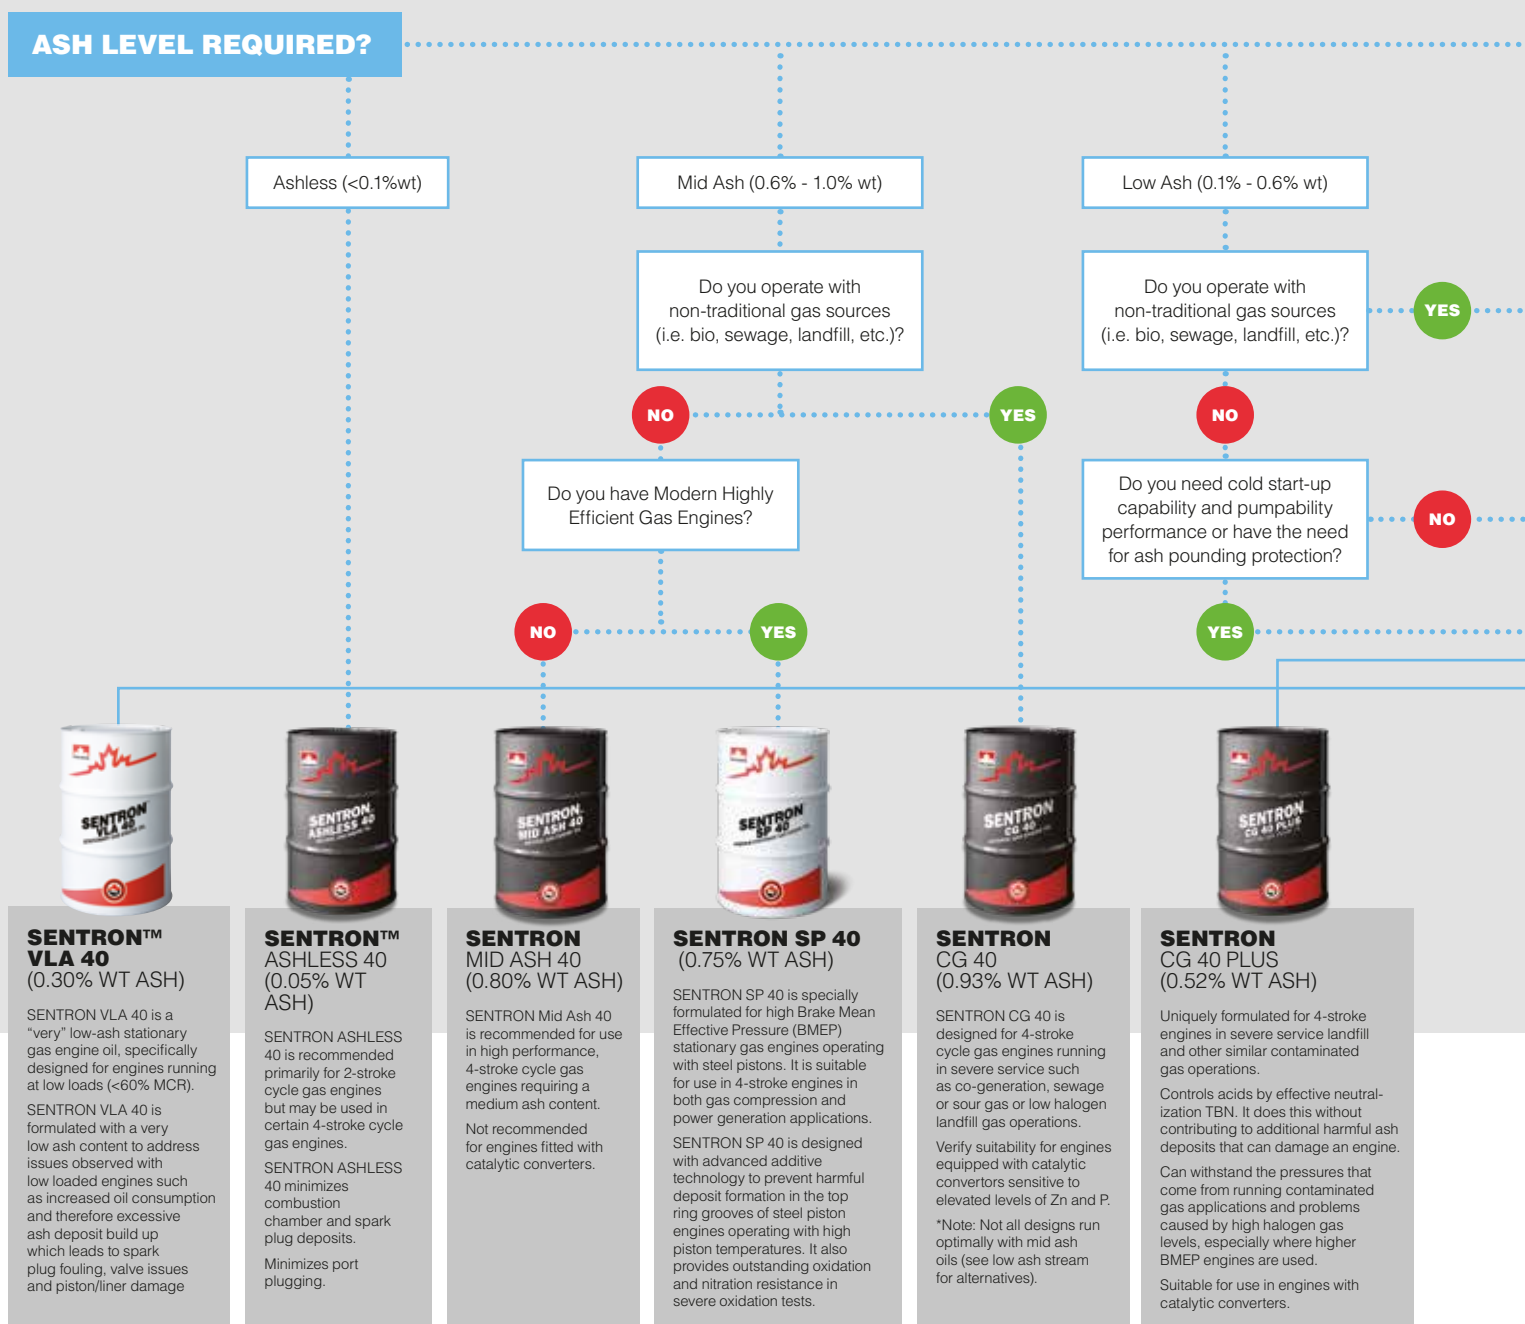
ASH LEVEL REQUIRED?

Ashless (<0.1%wt)

Mid Ash (0.6% - 1.0% wt)

Low Ash (0.1% - 0.6% wt)

Do you operate with non-traditional gas sources (i.e. bio, sewage, landfill, etc.)?

Do you operate with non-traditional gas sources (i.e. bio, sewage, landfill, etc.)?

YES

NO

YES

NO

Do you have Modern Highly Efficient Gas Engines?

Do you need cold start-up capability and pumpability performance or have the need for ash pounding protection?

NO

NO

YES

YES

SENTRON VLA 40

SENTRON ASHLESS 40

SENTRON MID ASH 40

SENTRON SP 40

SENTRON CG 40

SENTRON CG 40 PLUS

SENTRON™ VLA 40
(0.30% WT ASH)

SENTRON VLA 40 is a "very" low-ash stationary gas engine oil, specifically designed for engines running at low loads (<60% MCR).

SENTRON VLA 40 is formulated with a very low ash content to address issues observed with low loaded engines such as increased oil consumption and therefore excessive ash deposit build up which leads to spark plug fouling, valve issues and piston/liner damage

SENTRON™ ASHLESS 40
(0.05% WT ASH)

SENTRON ASHLESS 40 is recommended primarily for 2-stroke cycle gas engines but may be used in certain 4-stroke cycle gas engines.

SENTRON ASHLESS 40 minimizes combustion chamber and spark plug deposits.

Minimizes port plugging.

SENTRON MID ASH 40
(0.80% WT ASH)

SENTRON Mid Ash 40 is recommended for use in high performance, 4-stroke cycle gas engines requiring a medium ash content.

Not recommended for engines fitted with catalytic converters.

SENTRON SP 40
(0.75% WT ASH)

SENTRON SP 40 is specially formulated for high Brake Mean Effective Pressure (BMEP) stationary gas engines operating with steel pistons. It is suitable for use in 4-stroke engines in both gas compression and power generation applications.

SENTRON SP 40 is designed with advanced additive technology to prevent harmful deposit formation in the top ring grooves of steel piston engines operating with high piston temperatures. It also provides outstanding oxidation and nitration resistance in severe oxidation tests.

SENTRON CG 40
(0.93% WT ASH)

SENTRON CG 40 is designed for 4-stroke cycle gas engines running in severe service such as co-generation, sewage or sour gas or low halogen landfill gas operations.

Verify suitability for engines equipped with catalytic convertors sensitive to elevated levels of Zn and P.

*Note: Not all designs run optimally with mid ash oils (see low ash stream for alternatives).

SENTRON CG 40 PLUS
(0.52% WT ASH)

Uniquely formulated for 4-stroke engines in severe service landfill and other similar contaminated gas operations.

Controls acids by effective neutralization TBN. It does this without contributing to additional harmful ash deposits that can damage an engine.

Can withstand the pressures that come from running contaminated gas applications and problems caused by high halogen gas levels, especially where higher BMEP engines are used.

Suitable for use in engines with catalytic converters.